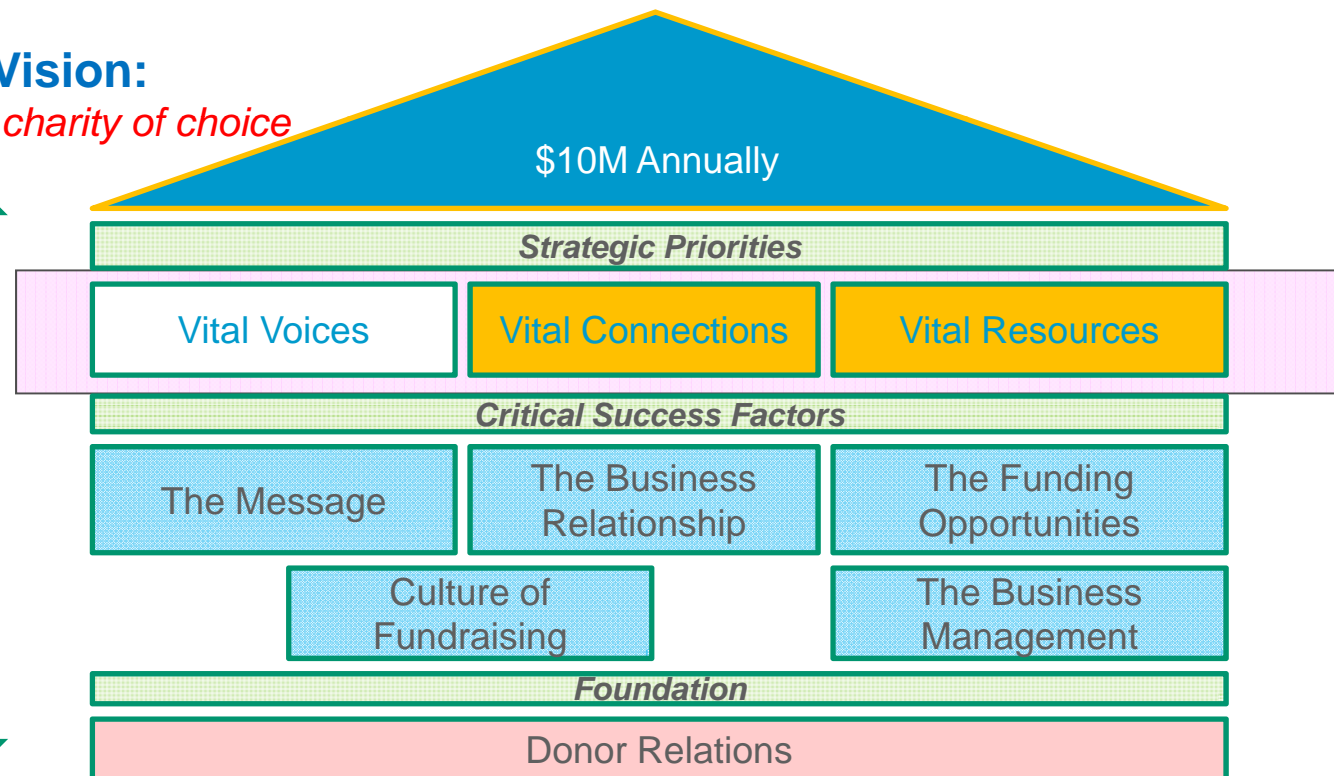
Vision:
charity of choice

\$10M Annually

Strategic Priorities

Vital Voices

Vital Connections

Vital Resources

Critical Success Factors

The Message

The Business Relationship

The Funding Opportunities

Culture of Fundraising

The Business Management

Foundation

Donor Relations